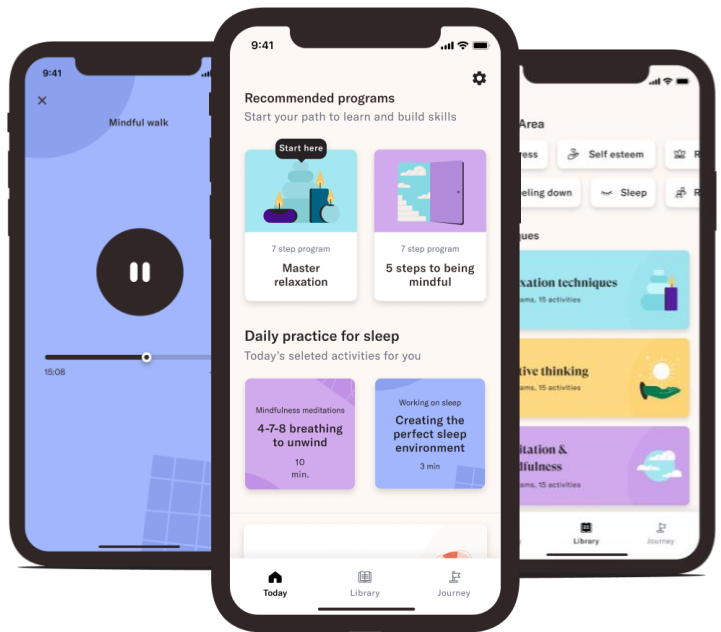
9:41

Mindful walk

15:08

9:41

Recommended programs

Start your path to learn and build skills

Start here

7 step program

Master relaxation

7 step program

5 steps to being mindful

Daily practice for sleep

Today's seleted activities for you

Mindfulness meditations

4-7-8 breathing to unwind

10 min.

Working on sleep

Creating the perfect sleep environment

3 min

Today

Library

Journey

Area

ress

Self esteem

R

eling down

Sleep

R

ues

xation techniques

ams, 15 activities

tive thinking

ams, 15 activities

itation & dfulness

ams, 15 activities

Library

Journey